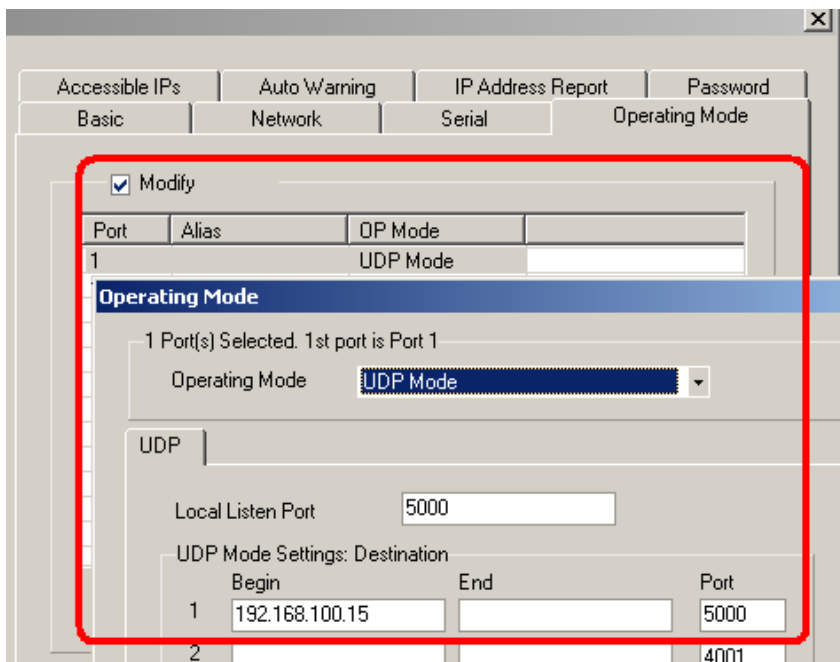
×

Accessible IPs | Auto Warning | IP Address Report | Password
Basic | Network | Serial | Operating Mode

Modify

| Port | Alias | OP Mode | |
|---|---|---|---|
| 1 | | UDP Mode | |

Operating Mode

1 Port(s) Selected. 1st port is Port 1

Operating Mode UDP Mode

UDP

Local Listen Port 5000

UDP Mode Settings: Destination

| | Begin | End | Port |
|---|---|---|---|
| 1 | 192.168.100.15 | | 5000 |
| 2 | | | 4001 |